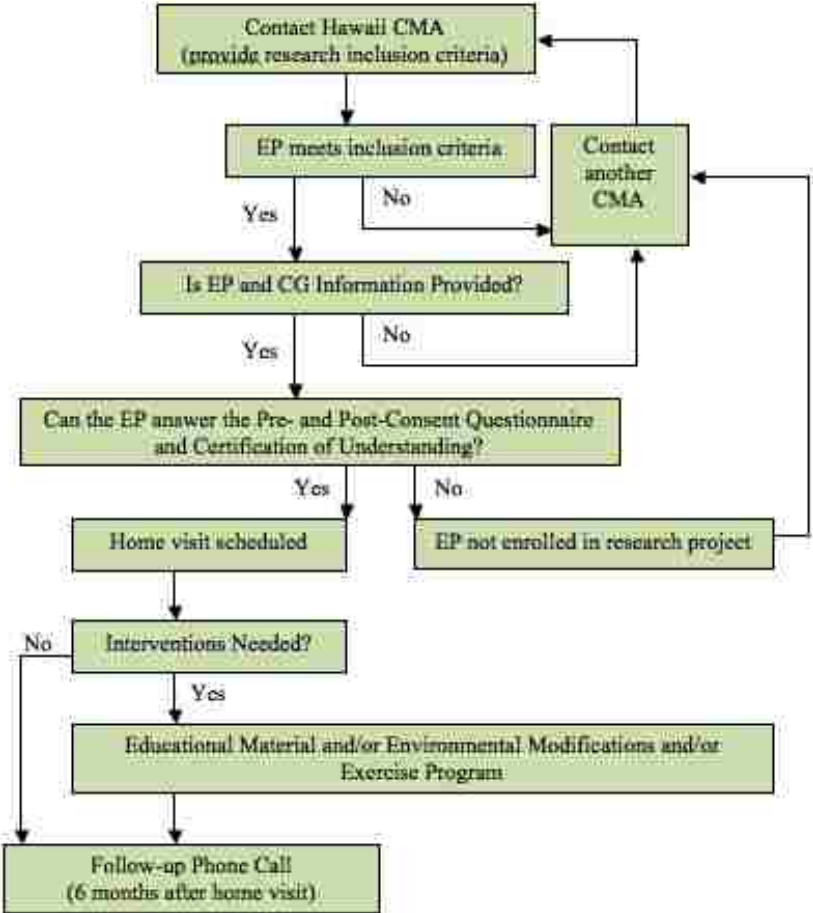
Contact Hawaii CMA
(provide research inclusion criteria)

EP meets inclusion criteria

No

Contact another CMA

Yes

Is EP and CG Information Provided?

No

Yes

Can the EP answer the Pre- and Post-Consent Questionnaire and Certification of Understanding?

Yes

No

Home visit scheduled

EP not enrolled in research project

No

Interventions Needed?

Yes

Educational Material and/or Environmental Modifications and/or Exercise Program

Follow-up Phone Call
(6 months after home visit)